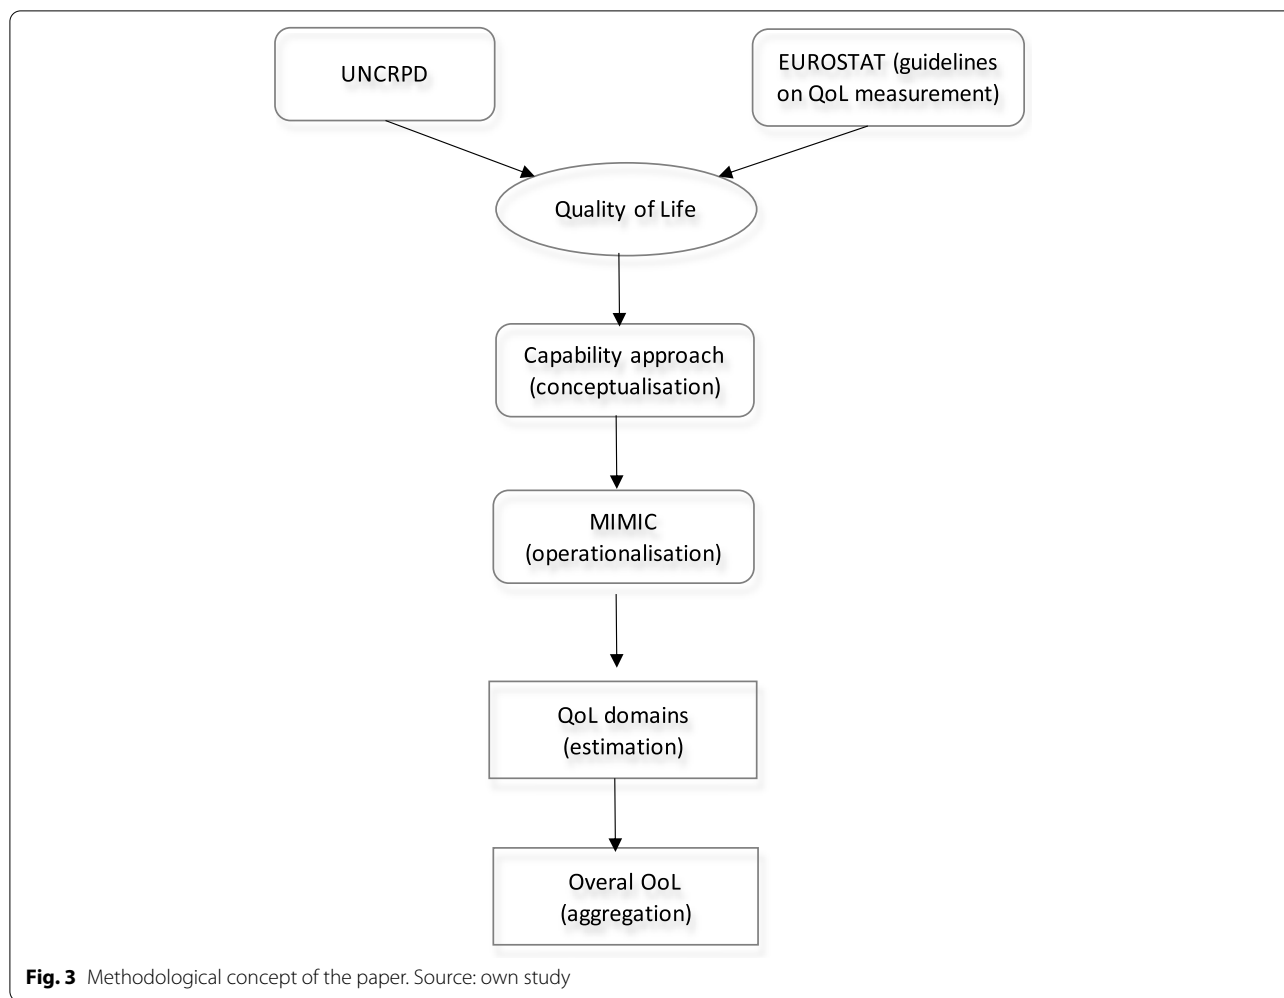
UNCRPD

EUROSTAT (guidelines on QoL measurement)

Quality of Life

Capability approach (conceptualisation)

MIMIC (operationalisation)

QoL domains (estimation)

Overal OoL (aggregation)

**Fig. 3** Methodological concept of the paper. Source: own study